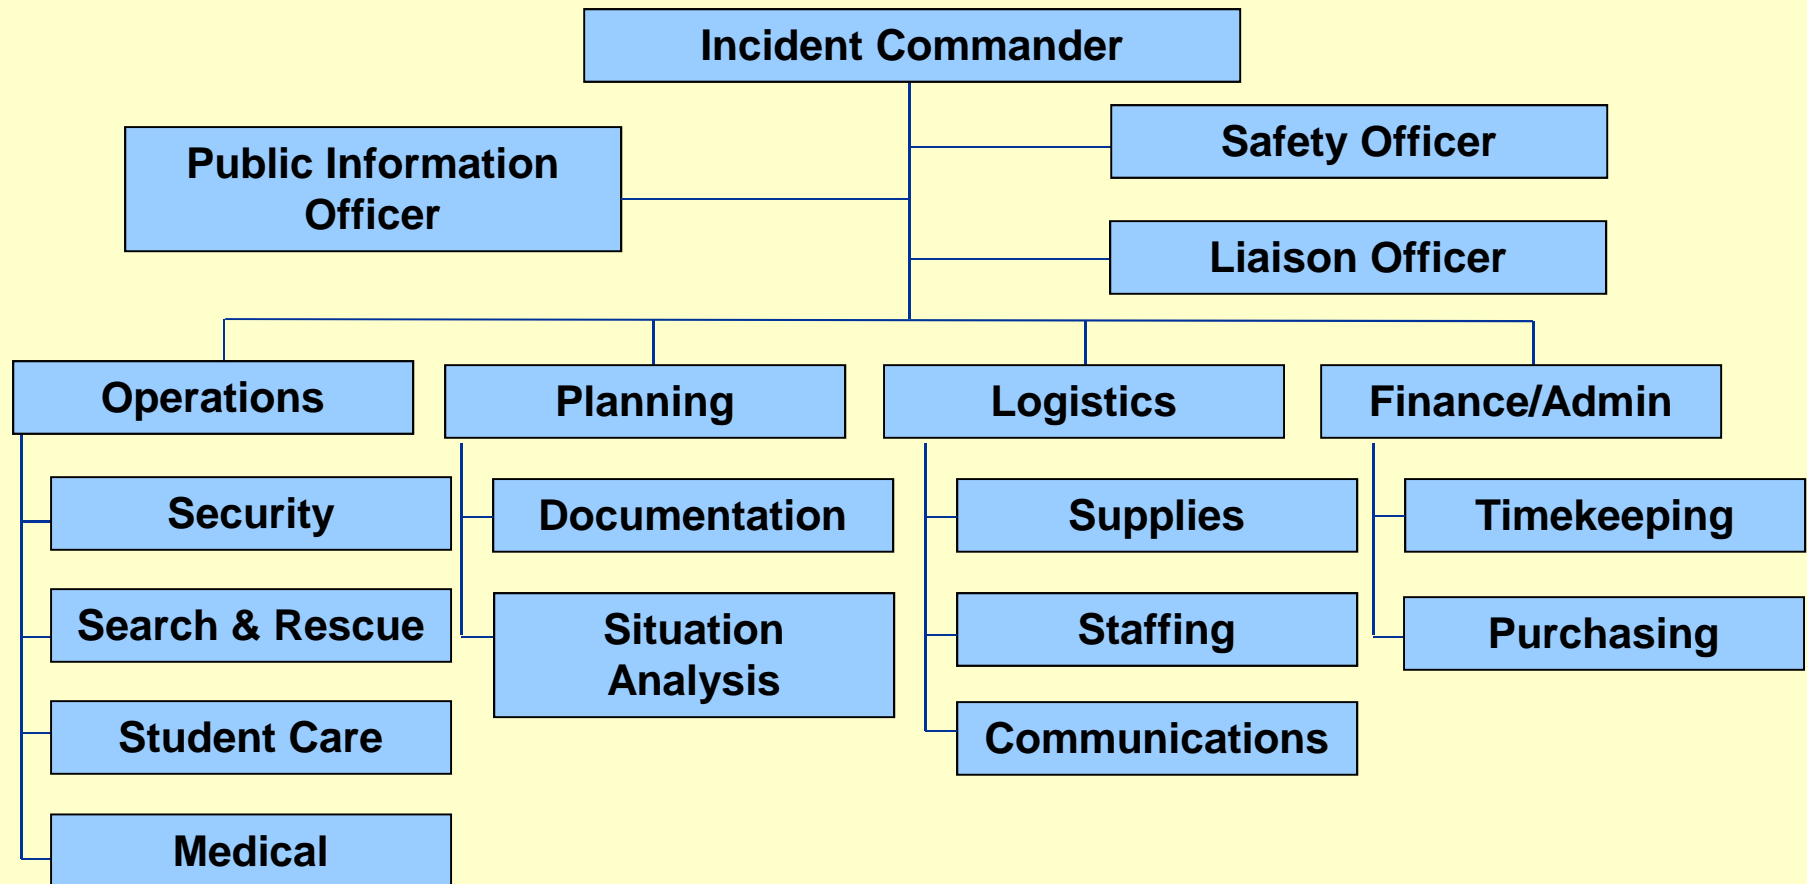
Incident Commander

Public Information Officer

Safety Officer

Liaison Officer

Operations

Security

Search & Rescue

Student Care

Medical

Planning

Documentation

Situation Analysis

Logistics

Supplies

Staffing

Communications

Finance/Admin

Timekeeping

Purchasing